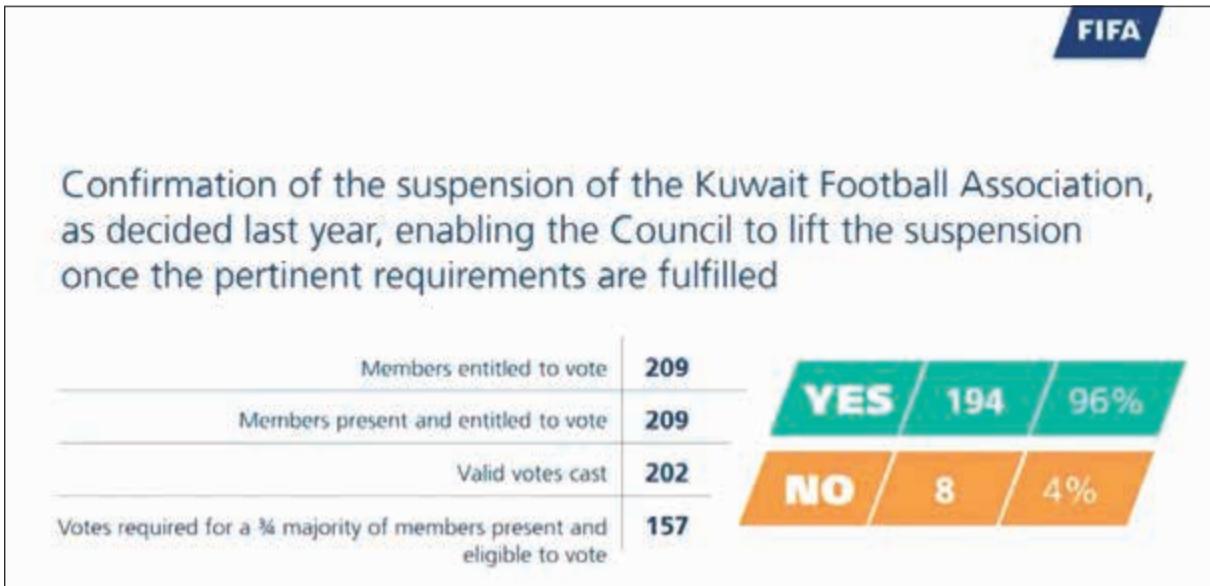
FIFA

Confirmation of the suspension of the Kuwait Football Association, as decided last year, enabling the Council to lift the suspension once the pertinent requirements are fulfilled

| | |
|---|---|
| Members entitled to vote | 209 |
| Members present and entitled to vote | 209 |
| Valid votes cast | 202 |
| Votes required for a ¾ majority of members present and eligible to vote | 157 |

| | | |
|---|---|---|
| YES | 194 | 96% |
| NO | 8 | 4% |